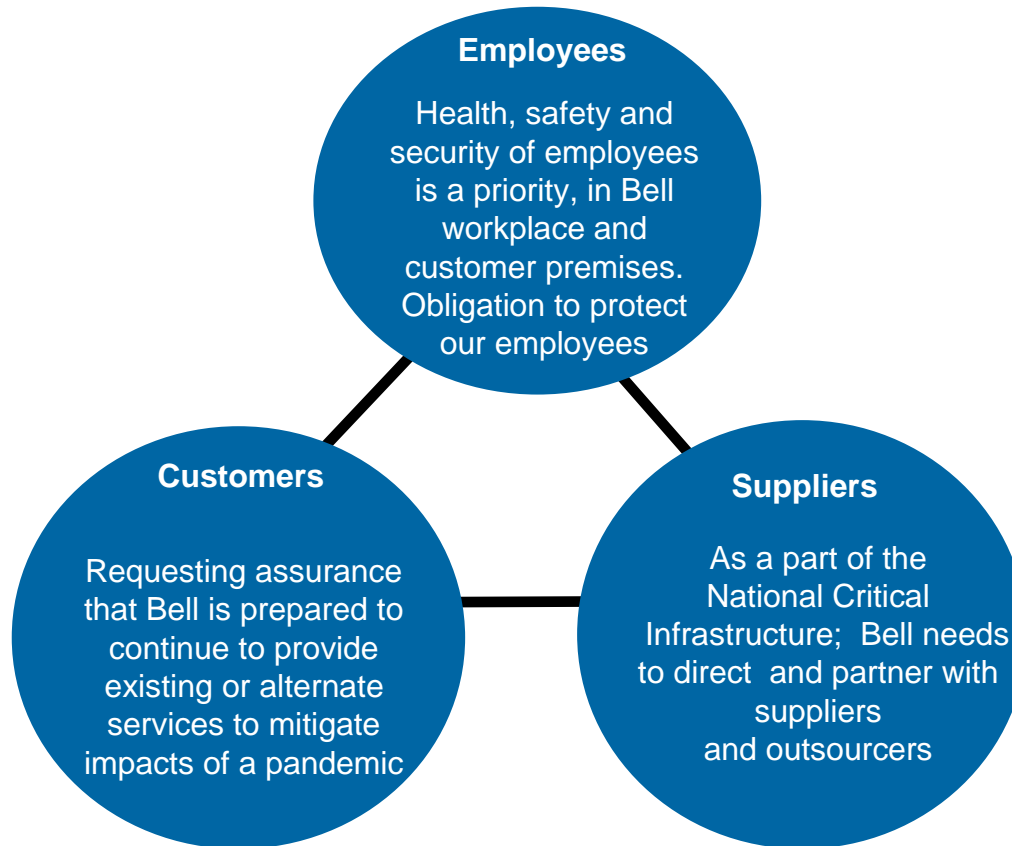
Employees

Health, safety and security of employees is a priority, in Bell workplace and customer premises. Obligation to protect our employees

Customers

Requesting assurance that Bell is prepared to continue to provide existing or alternate services to mitigate impacts of a pandemic

Suppliers

As a part of the National Critical Infrastructure; Bell needs to direct and partner with suppliers and outsourcers